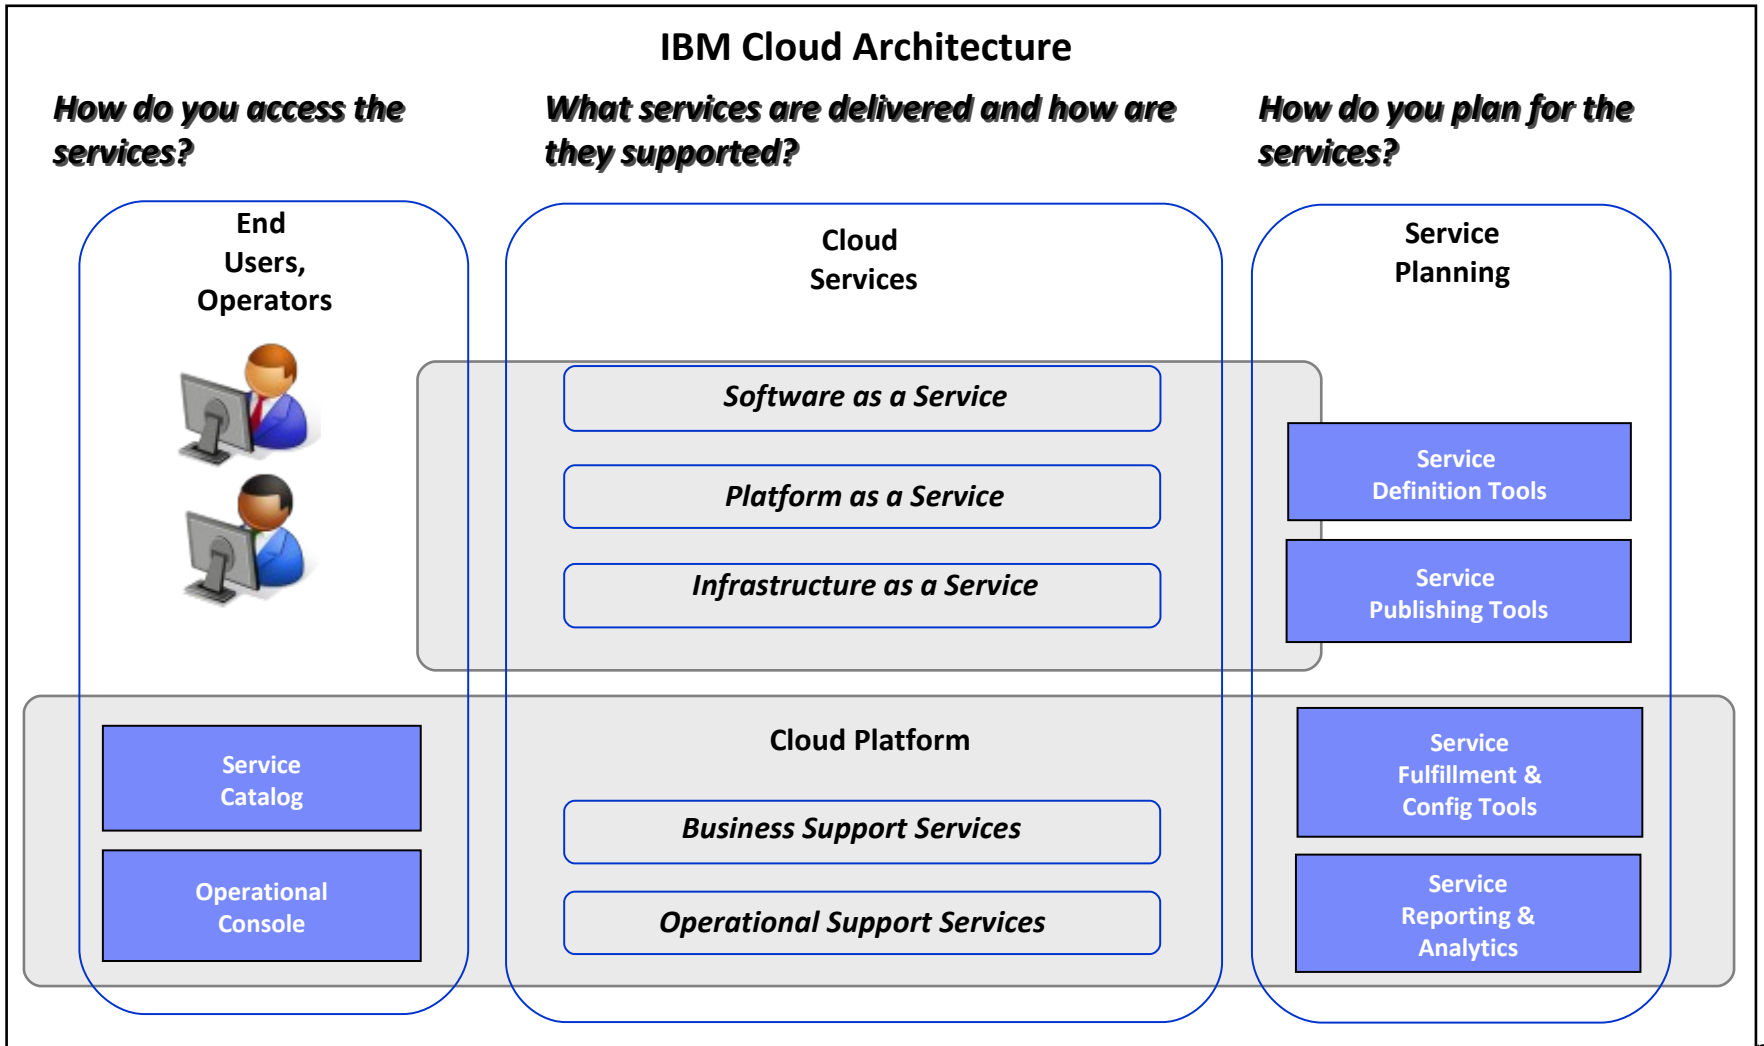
IBM Cloud Architecture

How do you access the services?

What services are delivered and how are they supported?

How do you plan for the services?

End Users, Operators

Cloud Services

Service Planning

Software as a Service

Platform as a Service

Infrastructure as a Service

Service Definition Tools

Service Publishing Tools

Cloud Platform

Service Catalog

Operational Console

Business Support Services

Operational Support Services

Service Fulfillment & Config Tools

Service Reporting & Analytics